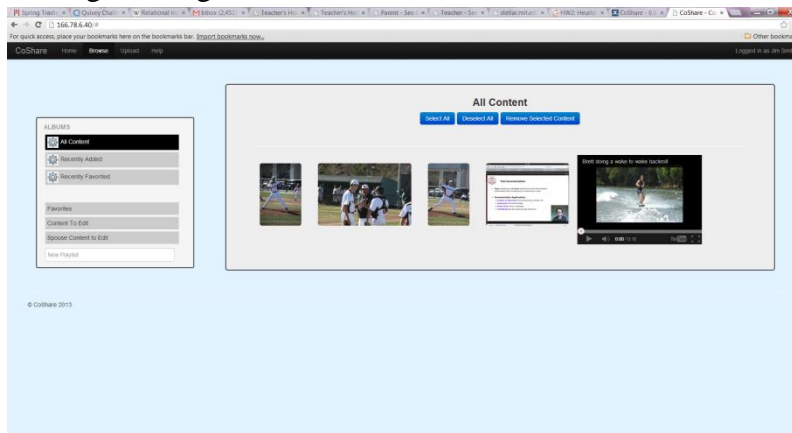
Spring Tradi... | Query Chan... | Relational m... | Inbox (2,451) | Teacher's Ho... | Teacher's Ho... | Parent - Sec... | Teacher - Se... | stellar.mit.ed... | HW2: Heuris... | CoShare - Ed... | CoShare - Co...

166.78.6.40/#

For quick access, place your bookmarks here on the bookmarks bar. Import bookmarks now...

Other bookmarks

CoShare Home Browse Upload Help

Logged in as Jim Smi

ALBUMS

All Content

Recently Added

Recently Favorited

Favorites

Content To Edit

Spouse Content to Edit

New Playlist

All Content

Select All | Deselect All | Remove Selected Content

Brett doing a wake to wake backroll

0:00 / 0:18

YouTube

© CoShare 2013